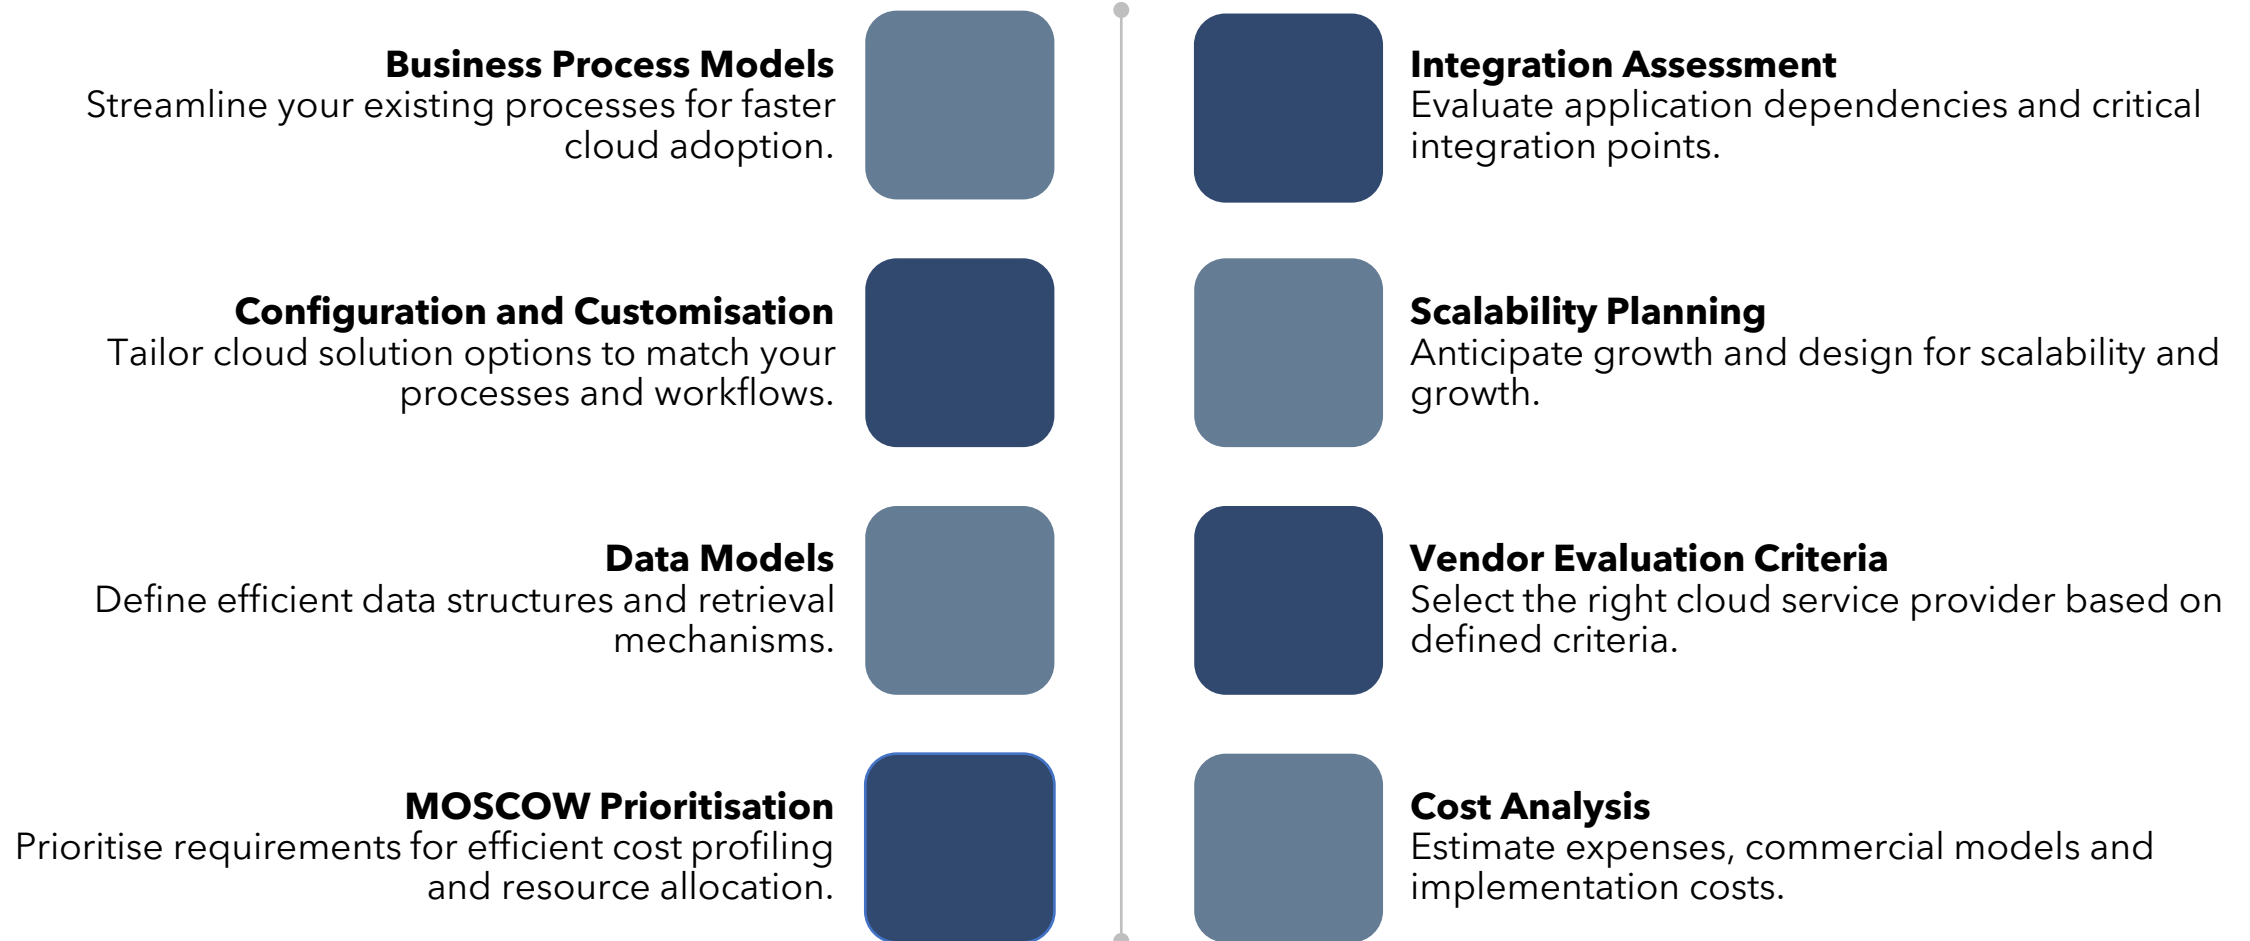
**Business Process Models**
Streamline your existing processes for faster cloud adoption.

**Configuration and Customisation**
Tailor cloud solution options to match your processes and workflows.

**Data Models**
Define efficient data structures and retrieval mechanisms.

**MOSCOW Prioritisation**
Prioritise requirements for efficient cost profiling and resource allocation.

**Integration Assessment**
Evaluate application dependencies and critical integration points.

**Scalability Planning**
Anticipate growth and design for scalability and growth.

**Vendor Evaluation Criteria**
Select the right cloud service provider based on defined criteria.

**Cost Analysis**
Estimate expenses, commercial models and implementation costs.